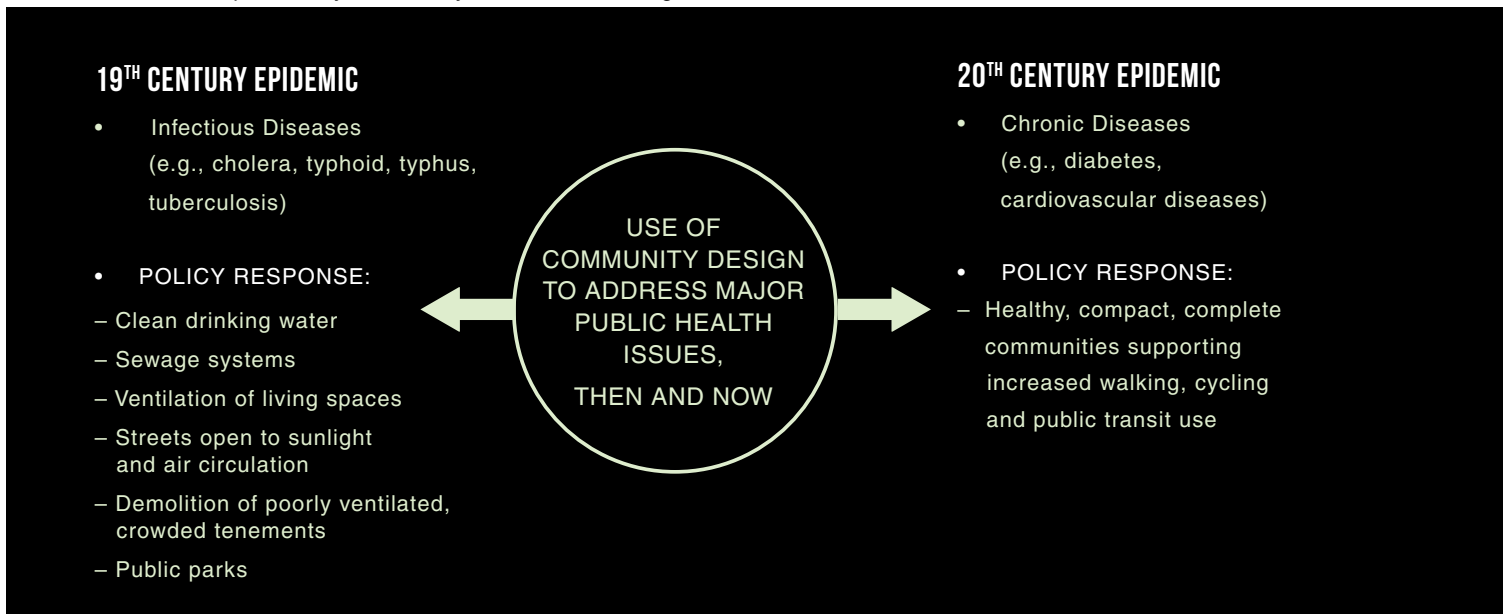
19TH CENTURY EPIDEMIC

• Infectious Diseases (e.g., cholera, typhoid, typhus, tuberculosis)

• POLICY RESPONSE:

– Clean drinking water

– Sewage systems

– Ventilation of living spaces

– Streets open to sunlight and air circulation

– Demolition of poorly ventilated, crowded tenements

– Public parks

USE OF COMMUNITY DESIGN TO ADDRESS MAJOR PUBLIC HEALTH ISSUES,

THEN AND NOW

20TH CENTURY EPIDEMIC

• Chronic Diseases (e.g., diabetes, cardiovascular diseases)

• POLICY RESPONSE:

– Healthy, compact, complete communities supporting increased walking, cycling and public transit use